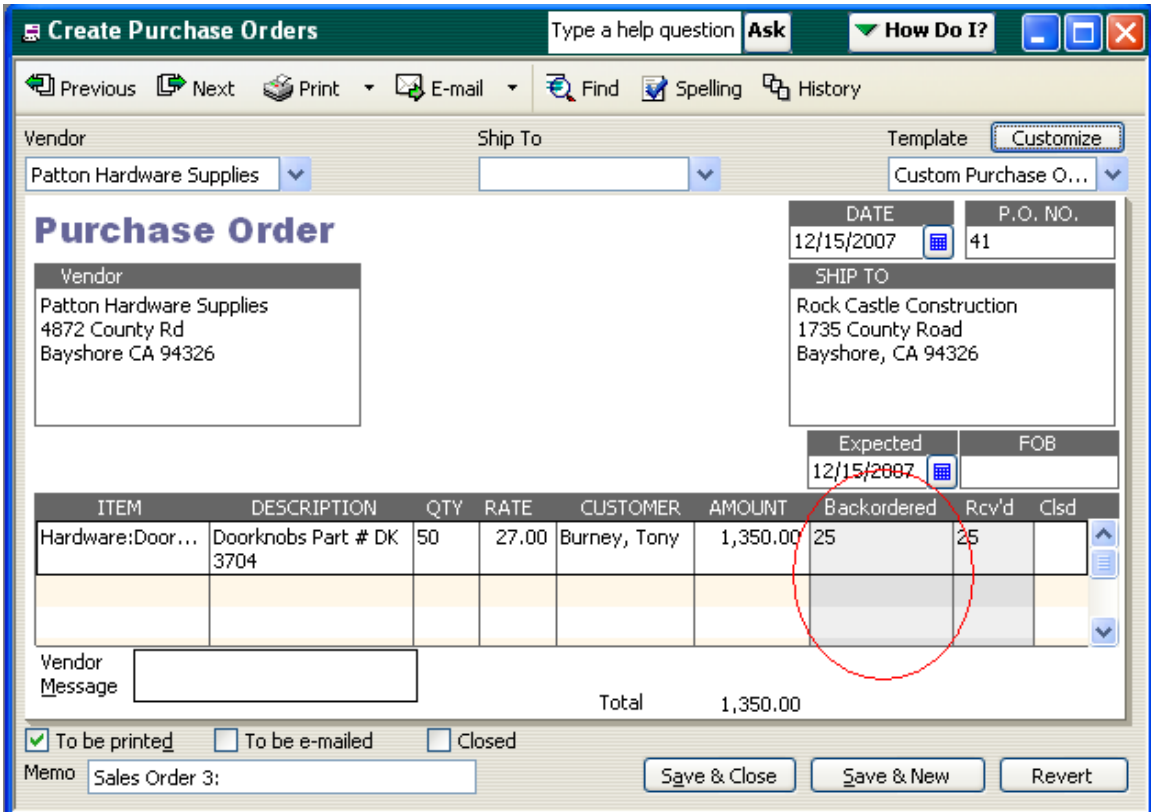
Create Purchase Orders

Type a help question Ask

How Do I?

Previous Next Print E-mail Find Spelling History

Vendor

Patton Hardware Supplies

Ship To

Template Customize

Custom Purchase O...

Purchase Order

DATE
12/15/2007

P.O. NO.
41

Vendor
Patton Hardware Supplies
4872 County Rd
Bayshore CA 94326

SHIP TO
Rock Castle Construction
1735 County Road
Bayshore, CA 94326

Expected
12/15/2007

FOB

| ITEM | DESCRIPTION | QTY | RATE | CUSTOMER | AMOUNT | Backordered | Rcv'd | Clsd |
|---|---|---|---|---|---|---|---|---|
| Hardware:Door... | Doorknobs Part # DK 3704 | 50 | 27.00 | Burney, Tony | 1,350.00 | 25 | 25 | |

Vendor Message

Total 1,350.00

To be printed
To be e-mailed
Closed

Memo Sales Order 3:

Save & Close
Save & New
Revert